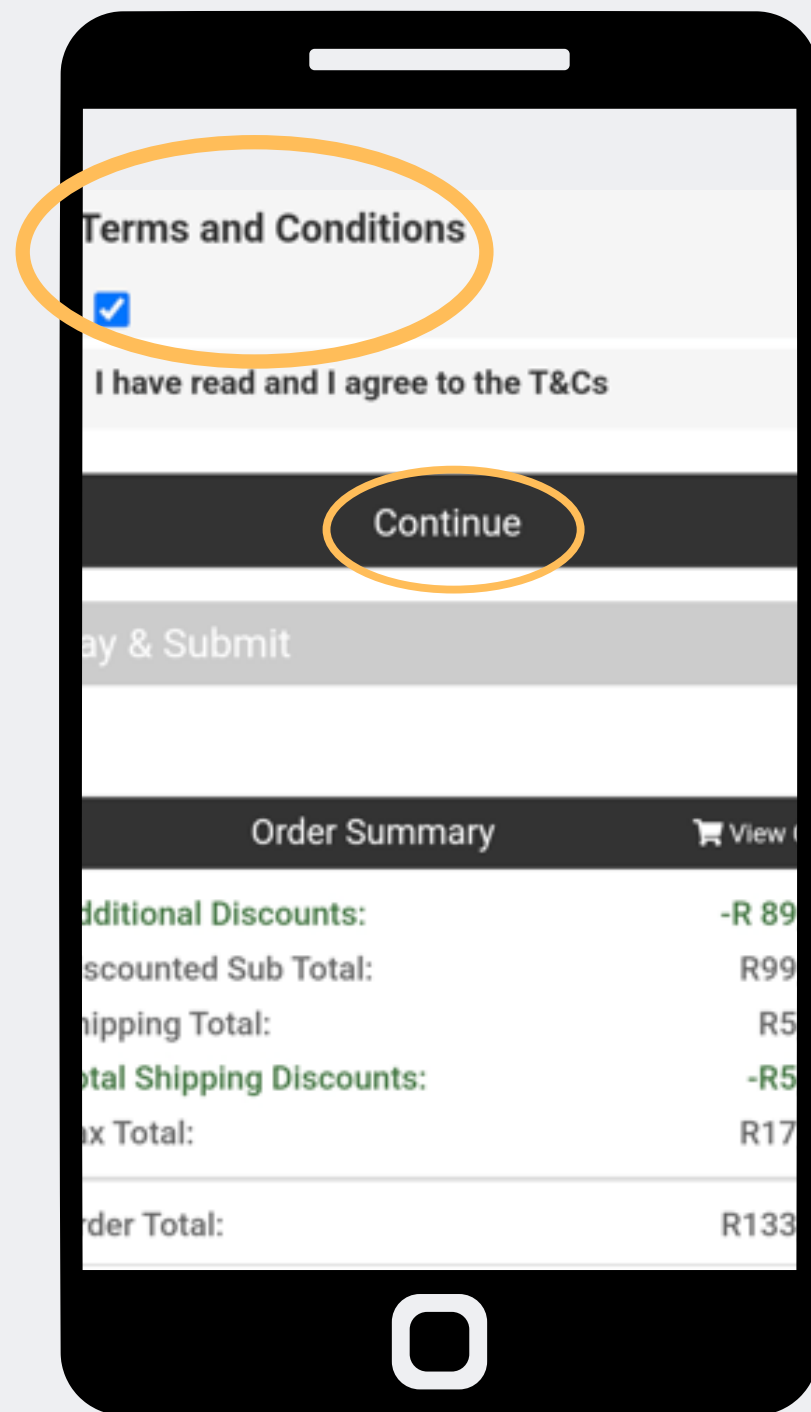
Terms and Conditions

I have read and I agree to the T&Cs

Continue

ay & Submit

Order Summary

View

dditional Discounts: -R 89

scounted Sub Total: R99

hipping Total: R5

otal Shipping Discounts: -R5

ax Total: R17

rder Total: R133